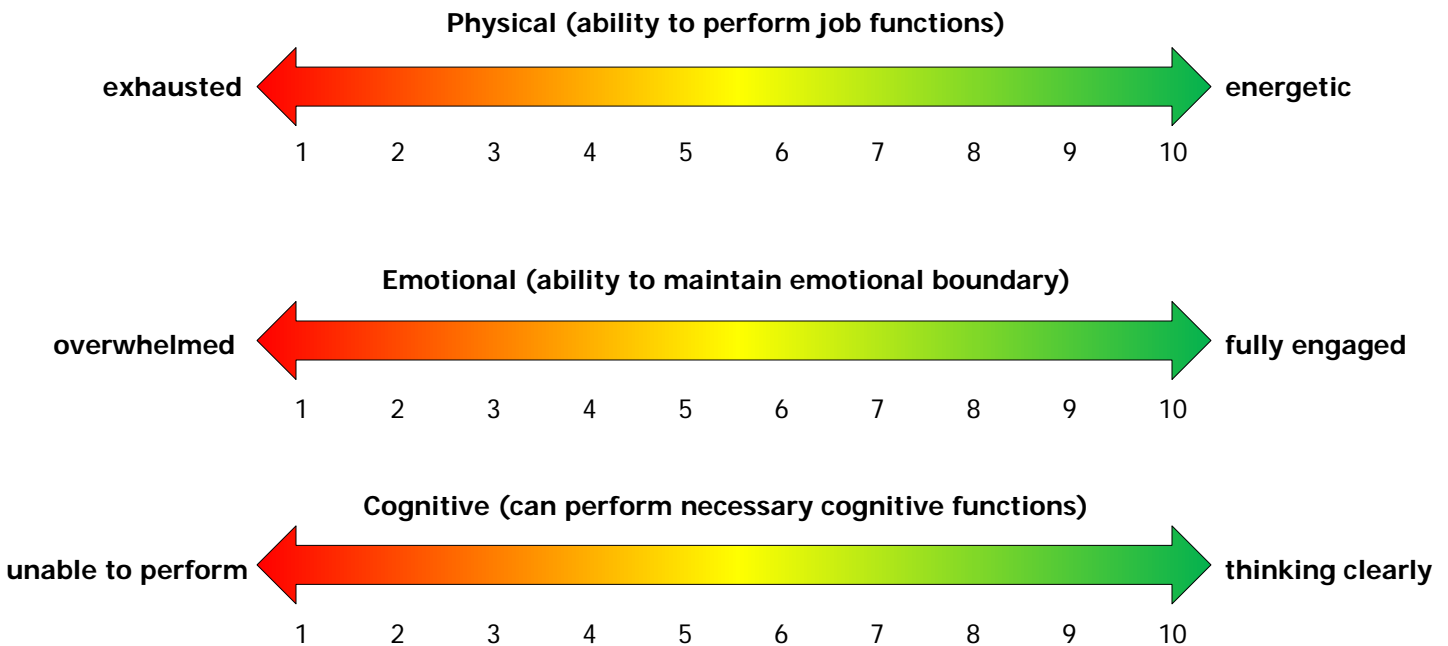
Physical (ability to perform job functions)

exhausted

energetic

1 2 3 4 5 6 7 8 9 10

Emotional (ability to maintain emotional boundary)

overwhelmed

fully engaged

1 2 3 4 5 6 7 8 9 10

Cognitive (can perform necessary cognitive functions)

unable to perform

thinking clearly

1 2 3 4 5 6 7 8 9 10